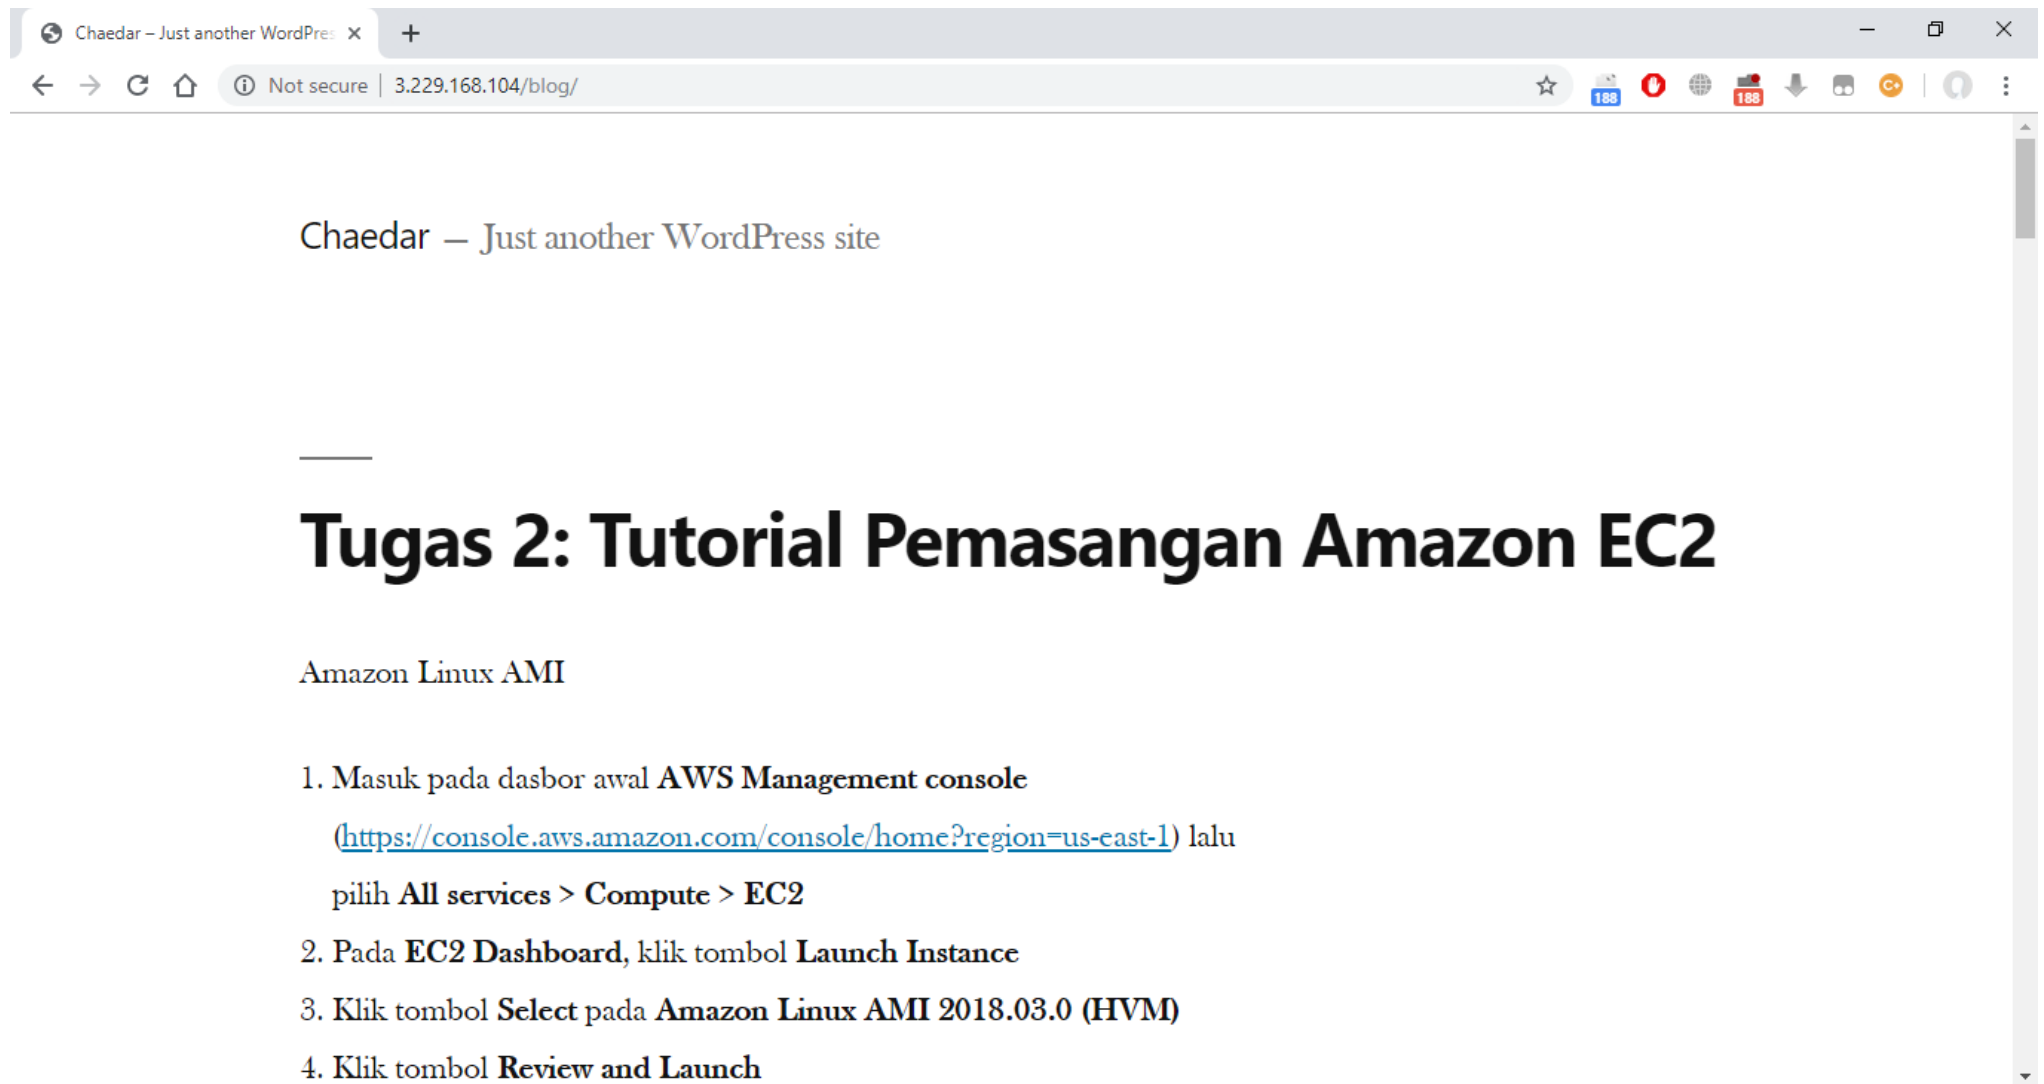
Chaedar – Just another WordPre: ×

Not secure | 3.229.168.104/blog/

188 188

Chaedar — Just another WordPress site

Tugas 2: Tutorial Pemasangan Amazon EC2

Amazon Linux AMI

1. Masuk pada dasbor awal **AWS Management console** (https://console.aws.amazon.com/console/home?region=us-east-1) lalu pilih **All services > Compute > EC2**
2. Pada **EC2 Dashboard**, klik tombol **Launch Instance**
3. Klik tombol **Select** pada **Amazon Linux AMI 2018.03.0 (HVM)**
4. Klik tombol **Review and Launch**